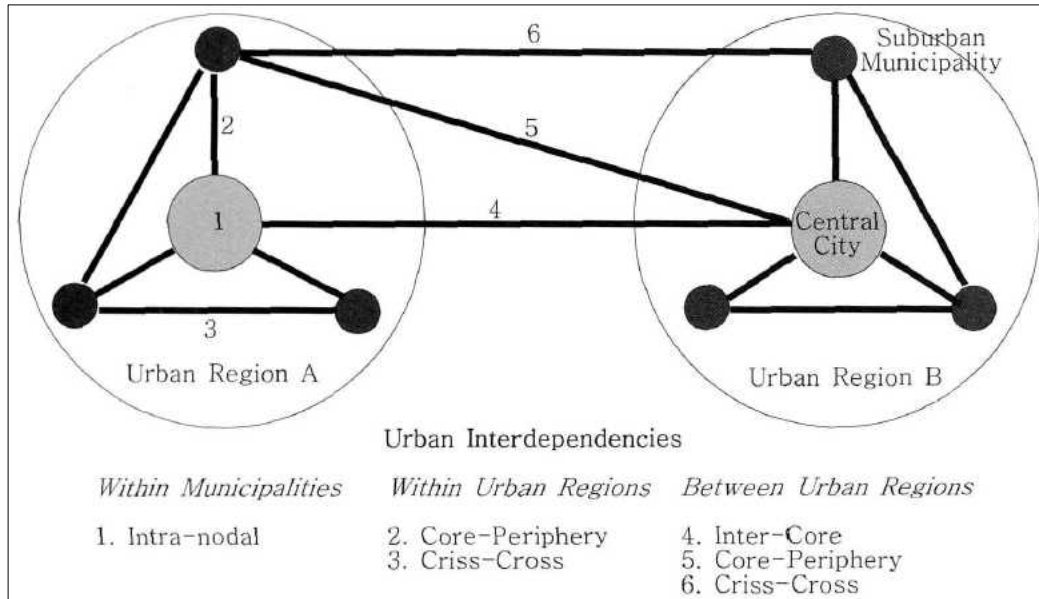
6

Suburban Municipality

2

5

1

4

Central City

3

Urban Region A

Urban Region B

Urban Interdependencies

| *Within Municipalities* | *Within Urban Regions* | *Between Urban Regions* |
|---|---|---|
| 1. Intra-nodal | 2. Core-Periphery | 4. Inter-Core |
| | 3. Criss-Cross | 5. Core-Periphery |
| | | 6. Criss-Cross |